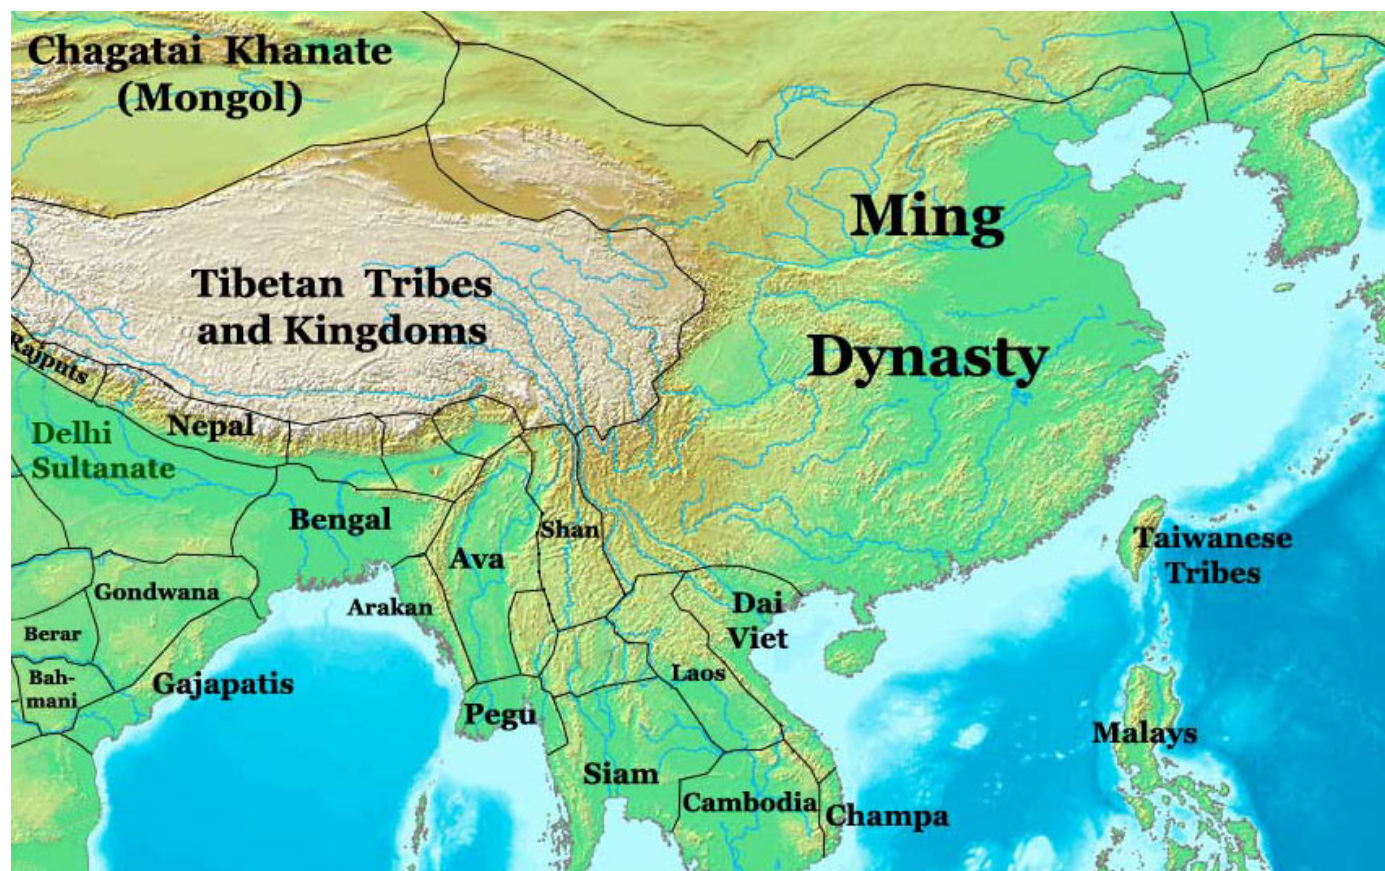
Chagatai Khanate (Mongol)

Ming

Dynasty

Tibetan Tribes and Kingdoms

Rajputs

Nepal

Delhi Sultanate

Bengal

Shan

Ava

Taiwanese Tribes

Gondwana

Arakan

Dai Viet

Berar

Bah-mani

Gajapatis

Laos

Pegu

Malays

Siam

Cambodia

Champa